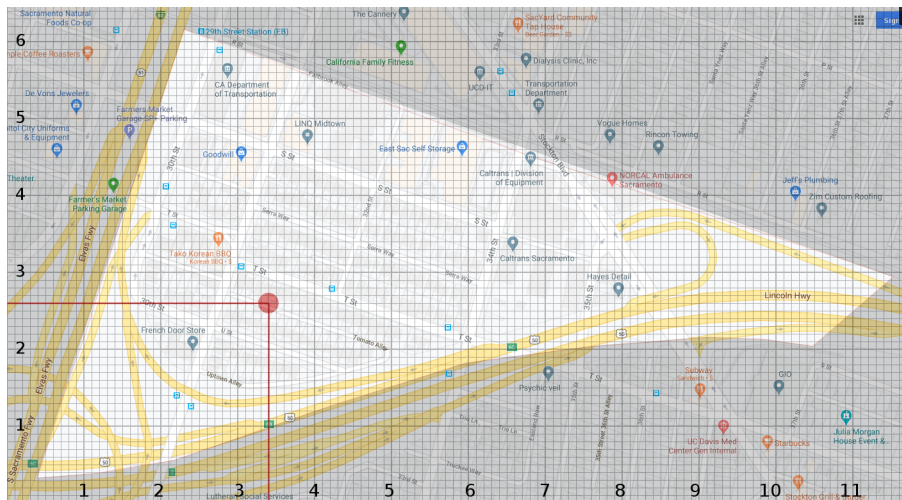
Sacramento Natural Foods Co-op
6
ple Coffee Roasters
29th Street Station (EB)
The Cannery
SacYard Community Tap House
California Family Fitness
Dialysis Clinic, Inc
UCD-IT
Transportation Department
CA Department of Transportation
De Vons Jewelers
5
itol City Uniforms & Equipment
Farmers Market Garage Self Parking
LINQ Midtown
Goodwill
S St
East Sac Self Storage
Vogue Homes
Rincon Towing
Caltrans | Division of Equipment
NORCAL Ambulance Sacramento
Theater
4
Farmer's Market Parking Garage
Jeff's Plumbing
Zim Custom Roofing
Elvas Fwy
T St
Sierra Way
Tako Korean BBQ
Korean BBQ · $
Caltrans Sacramento
3
Hayes Detail
30th St
Lincoln Hwy
French Door Store
U St
2
Tomato Alley
Elvas Fwy
Upton Alley
Psychic veil
Subway
GIO
1
Sacramento Fwy
UC Davis Med Center Gen Internal
Starbucks
Julia Morgan House Event &
Stockton Grill
Lutheran Social Services
1
2
3
4
5
6
7
8
9
10
11
Sign